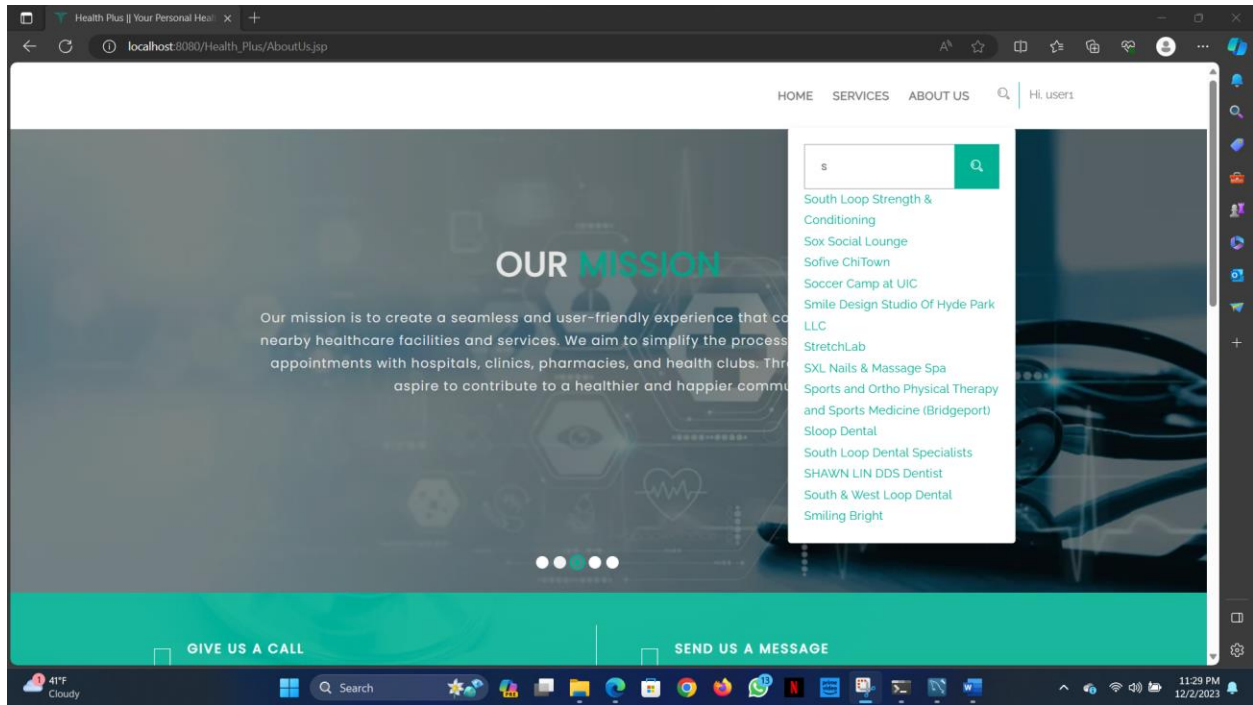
Health Plus || Your Personal Heal

localhost:8080/Health_Plus/AboutUs.jsp

HOME SERVICES ABOUT US Hi, user1

s

South Loop Strength & Conditioning
Sox Social Lounge
Sofive ChiTown
Soccer Camp at UIC
Smile Design Studio Of Hyde Park LLC
StretchLab
SXL Nails & Massage Spa
Sports and Ortho Physical Therapy and Sports Medicine (Bridgeport)
Sloop Dental
South Loop Dental Specialists
SHAWN LIN DDS Dentist
South & West Loop Dental
Smiling Bright

OUR MISSION

Our mission is to create a seamless and user-friendly experience that co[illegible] nearby healthcare facilities and services. We aim to simplify the process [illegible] appointments with hospitals, clinics, pharmacies, and health clubs. Thr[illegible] aspire to contribute to a healthier and happier commu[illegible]

GIVE US A CALL

SEND US A MESSAGE

41°F Cloudy

Search

11:29 PM 12/2/2023